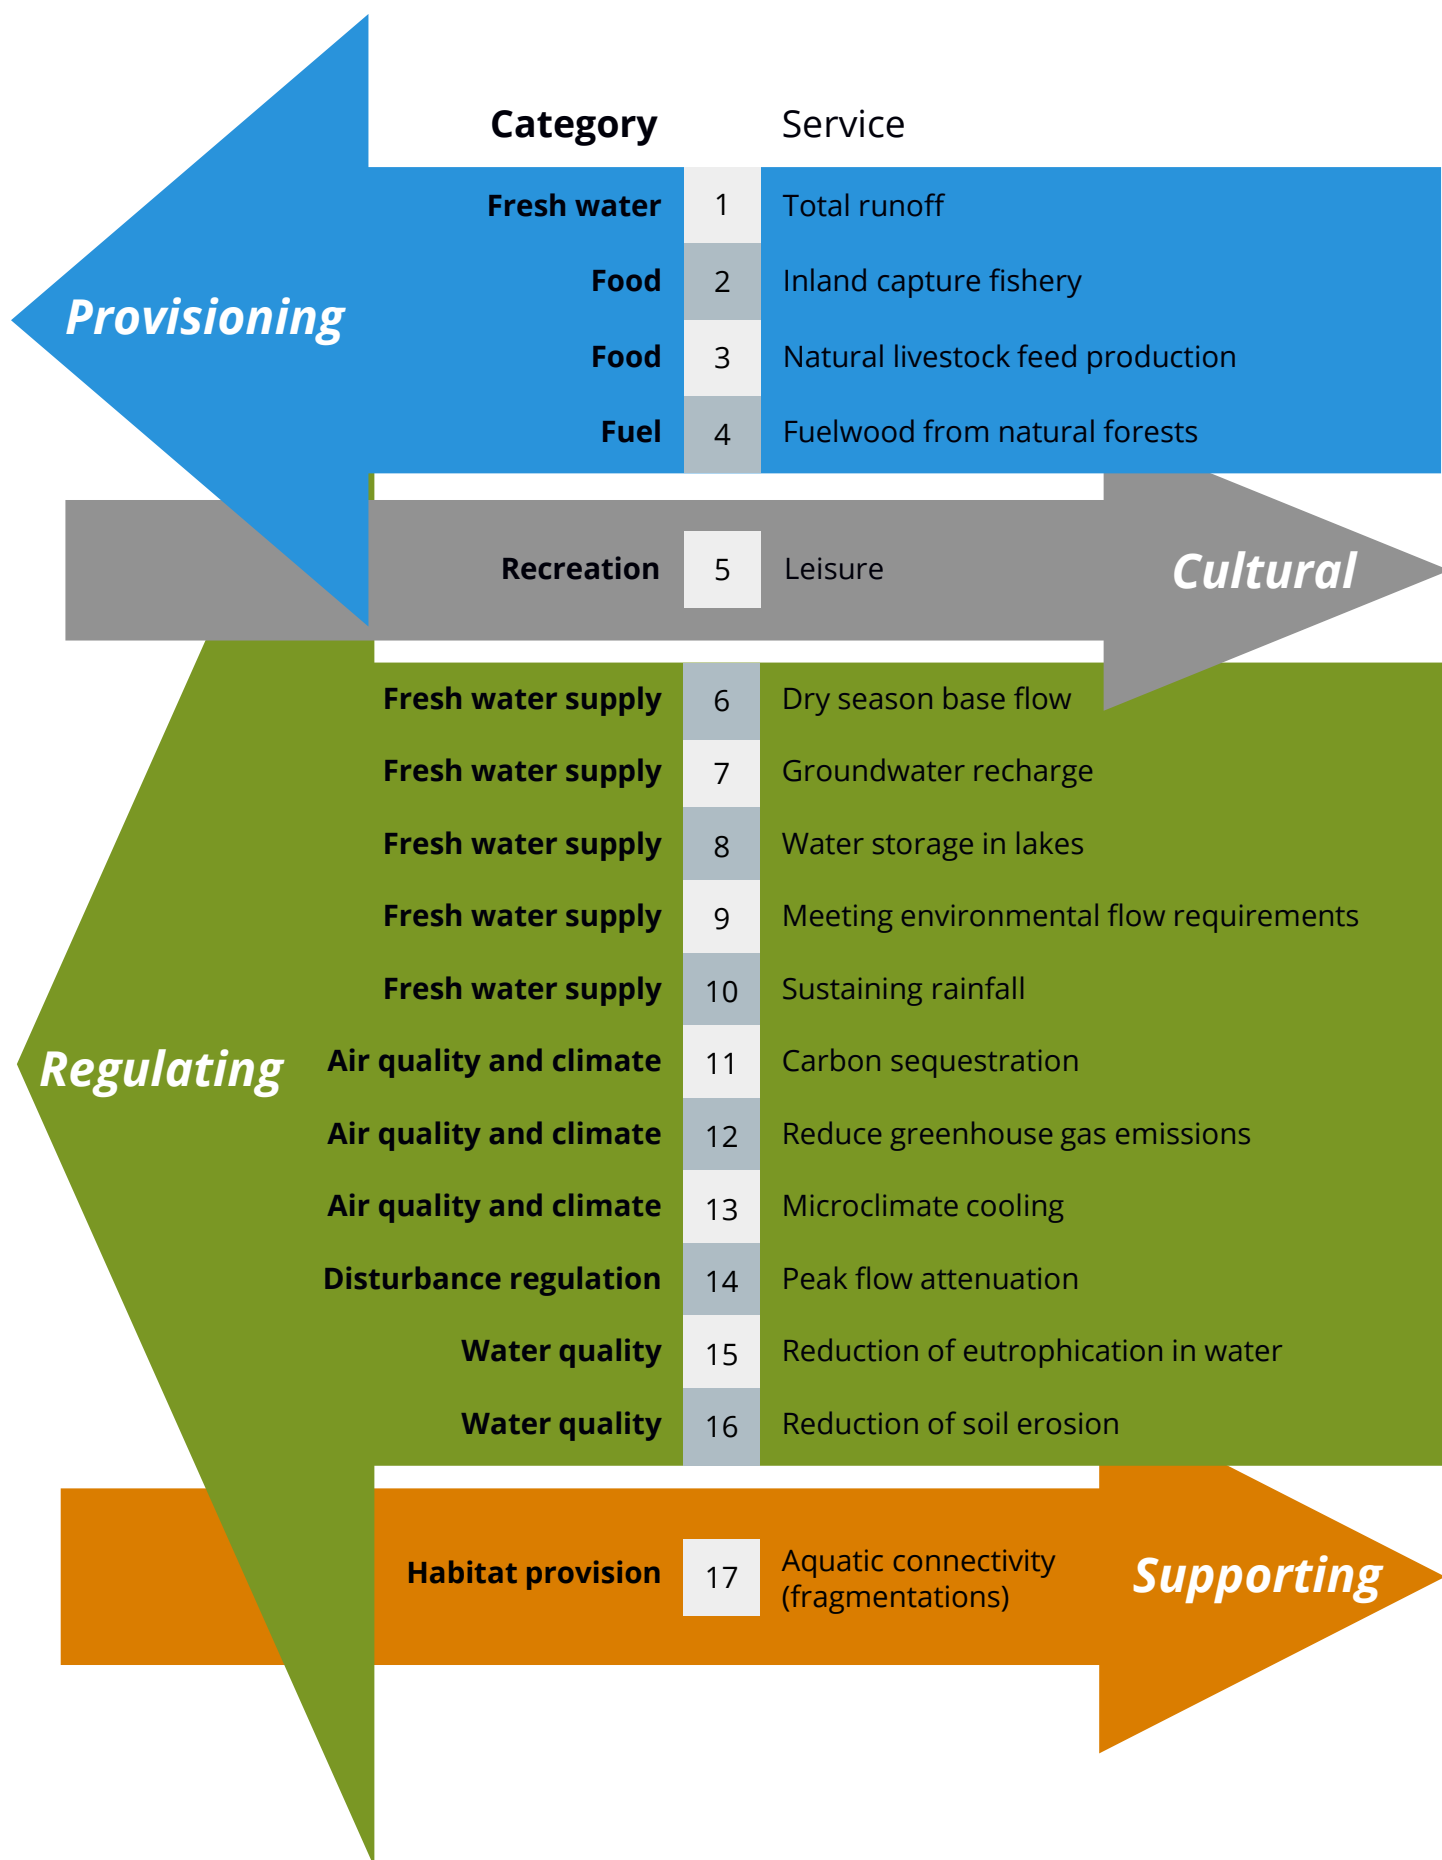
Category Service

Provisioning

| Category | | Service |
|---|---|---|
| Fresh water | 1 | Total runoff |
| Food | 2 | Inland capture fishery |
| Food | 3 | Natural livestock feed production |
| Fuel | 4 | Fuelwood from natural forests |

| Category | | Service |
|---|---|---|
| Recreation | 5 | Leisure |

Cultural

Regulating

| Category | | Service |
|---|---|---|
| Fresh water supply | 6 | Dry season base flow |
| Fresh water supply | 7 | Groundwater recharge |
| Fresh water supply | 8 | Water storage in lakes |
| Fresh water supply | 9 | Meeting environmental flow requirements |
| Fresh water supply | 10 | Sustaining rainfall |
| Air quality and climate | 11 | Carbon sequestration |
| Air quality and climate | 12 | Reduce greenhouse gas emissions |
| Air quality and climate | 13 | Microclimate cooling |
| Disturbance regulation | 14 | Peak flow attenuation |
| Water quality | 15 | Reduction of eutrophication in water |
| Water quality | 16 | Reduction of soil erosion |

| Category | | Service |
|---|---|---|
| Habitat provision | 17 | Aquatic connectivity (fragmentations) |

Supporting